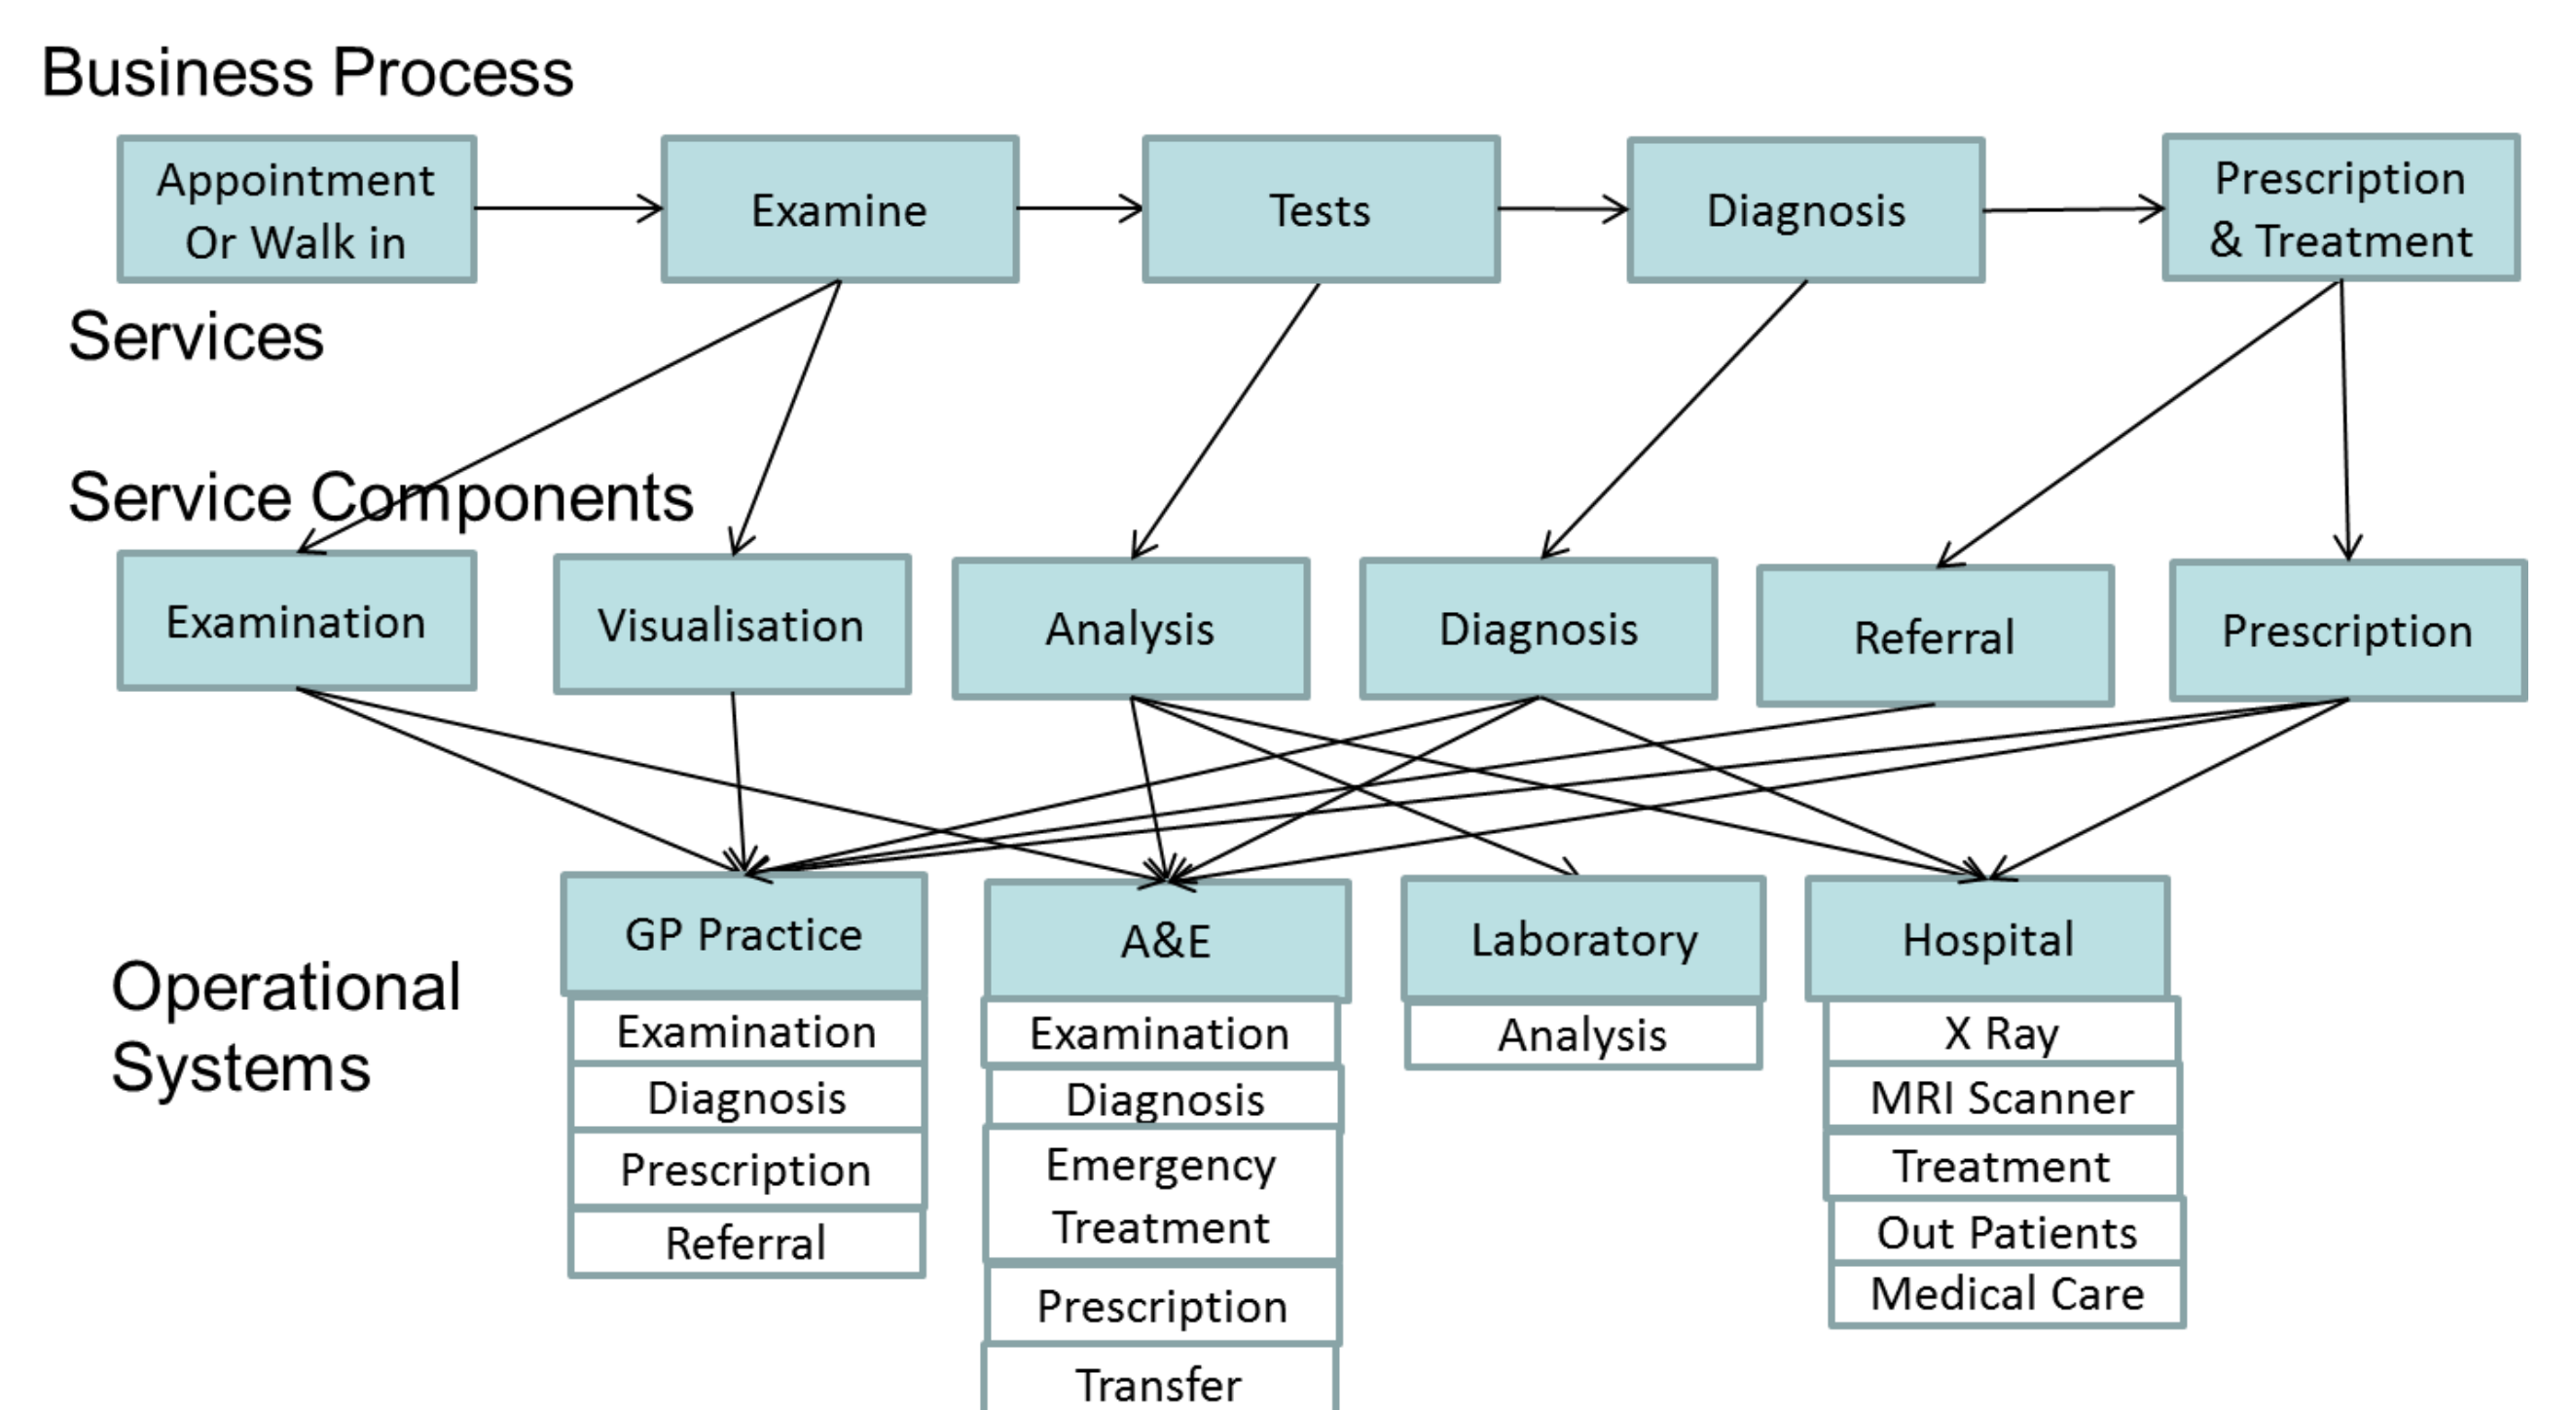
Business Process

Appointment Or Walk in

Examine

Tests

Diagnosis

Prescription & Treatment

Services

Service Components

Examination

Visualisation

Analysis

Diagnosis

Referral

Prescription

Operational Systems

GP Practice
Examination
Diagnosis
Prescription
Referral

A&E
Examination
Diagnosis
Emergency Treatment
Prescription
Transfer

Laboratory
Analysis

Hospital
X Ray
MRI Scanner
Treatment
Out Patients
Medical Care